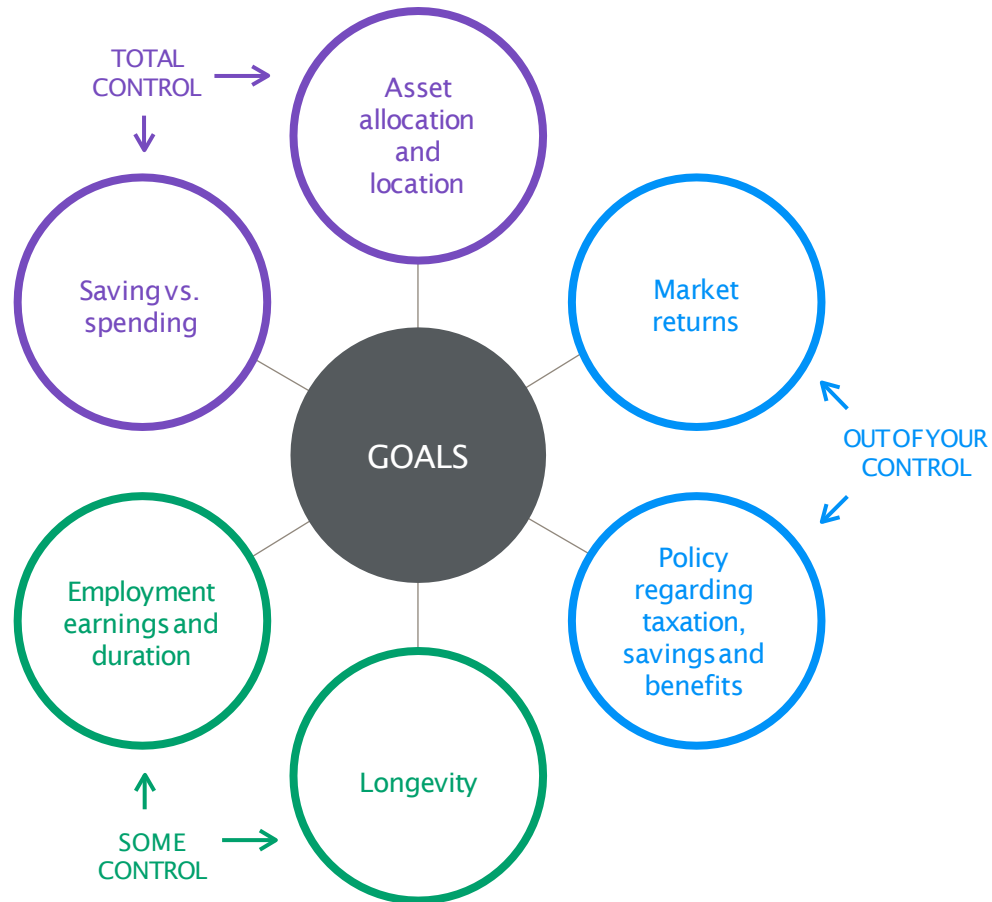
TOTAL CONTROL

Asset allocation and location

Saving vs. spending

Market returns

GOALS

OUT OF YOUR CONTROL

Employment earnings and duration

Policy regarding taxation, savings and benefits

Longevity

SOME CONTROL